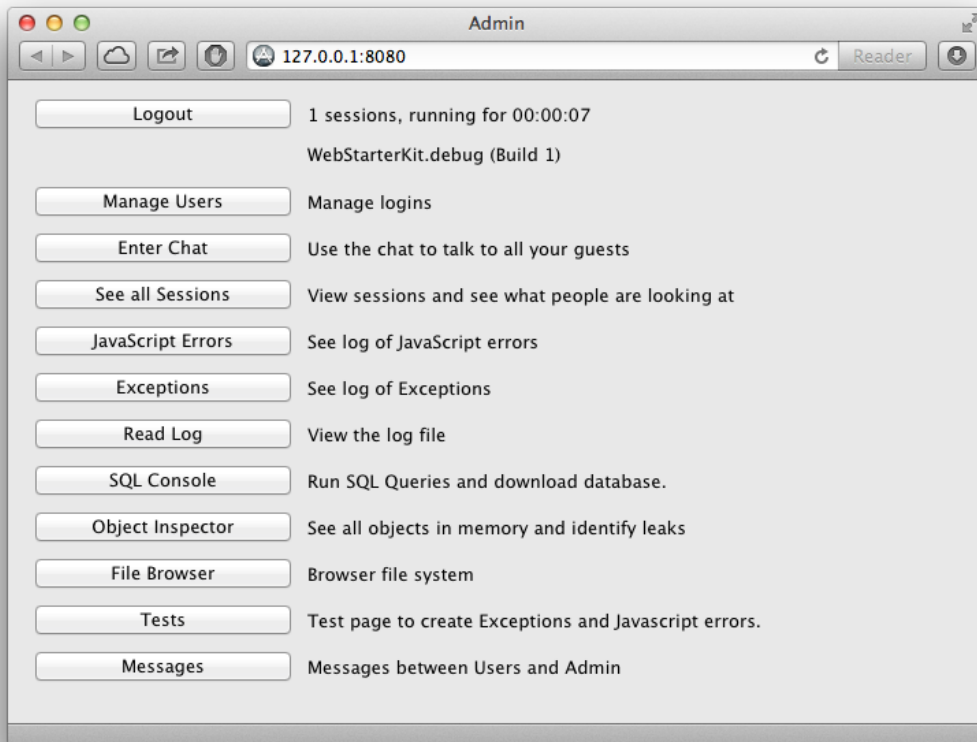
Admin

127.0.0.1:8080

Reader

Logout
1 sessions, running for 00:00:07

WebStarterKit.debug (Build 1)

Manage Users
Manage logins

Enter Chat
Use the chat to talk to all your guests

See all Sessions
View sessions and see what people are looking at

JavaScript Errors
See log of JavaScript errors

Exceptions
See log of Exceptions

Read Log
View the log file

SQL Console
Run SQL Queries and download database.

Object Inspector
See all objects in memory and identify leaks

File Browser
Browser file system

Tests
Test page to create Exceptions and Javascript errors.

Messages
Messages between Users and Admin